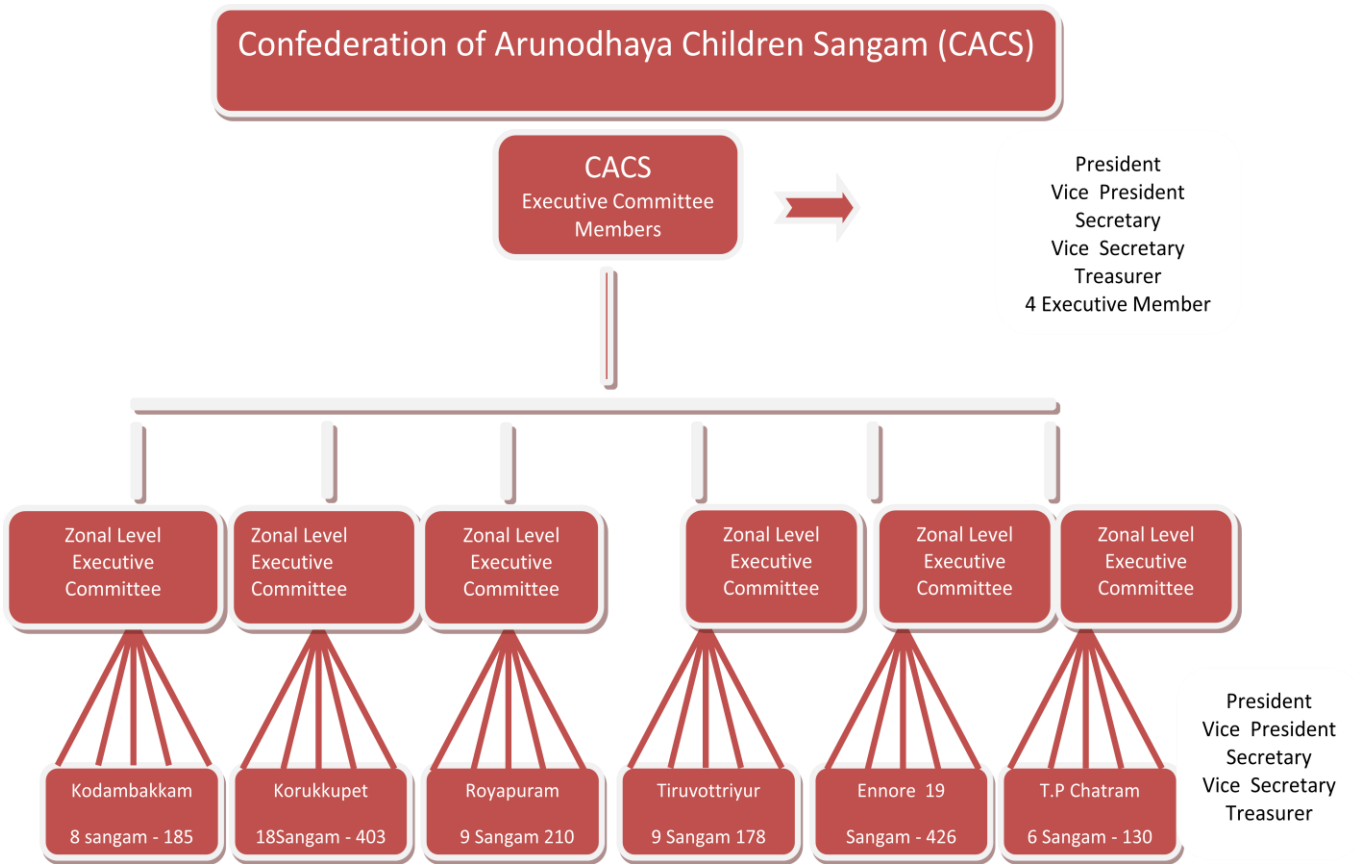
Confederation of Arunodhaya Children Sangam (CACS)

CACS
Executive Committee Members

President
Vice President
Secretary
Vice Secretary
Treasurer
4 Executive Member

Zonal Level Executive Committee

Zonal Level Executive Committee

Zonal Level Executive Committee

Zonal Level Executive Committee

Zonal Level Executive Committee

Zonal Level Executive Committee

Kodambakkam
8 sangam - 185

Korukkupet
18Sangam - 403

Royapuram
9 Sangam 210

Tiruvottriyur
9 Sangam 178

Ennore 19
Sangam - 426

T.P Chatram
6 Sangam - 130

President
Vice President
Secretary
Vice Secretary
Treasurer